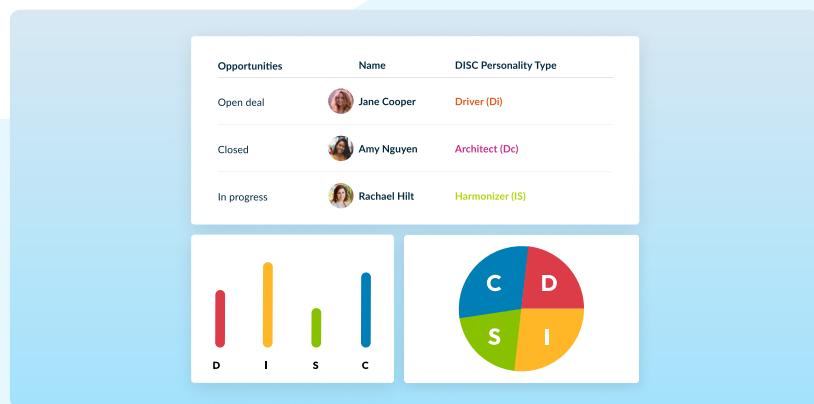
| Opportunities | Name | DISC Personality Type |
|---|---|---|
| Open deal | Jane Cooper | Driver (Di) |
| Closed | Amy Nguyen | Architect (Dc) |
| In progress | Rachael Hilt | Harmonizer (IS) |

D I S C

C D S I